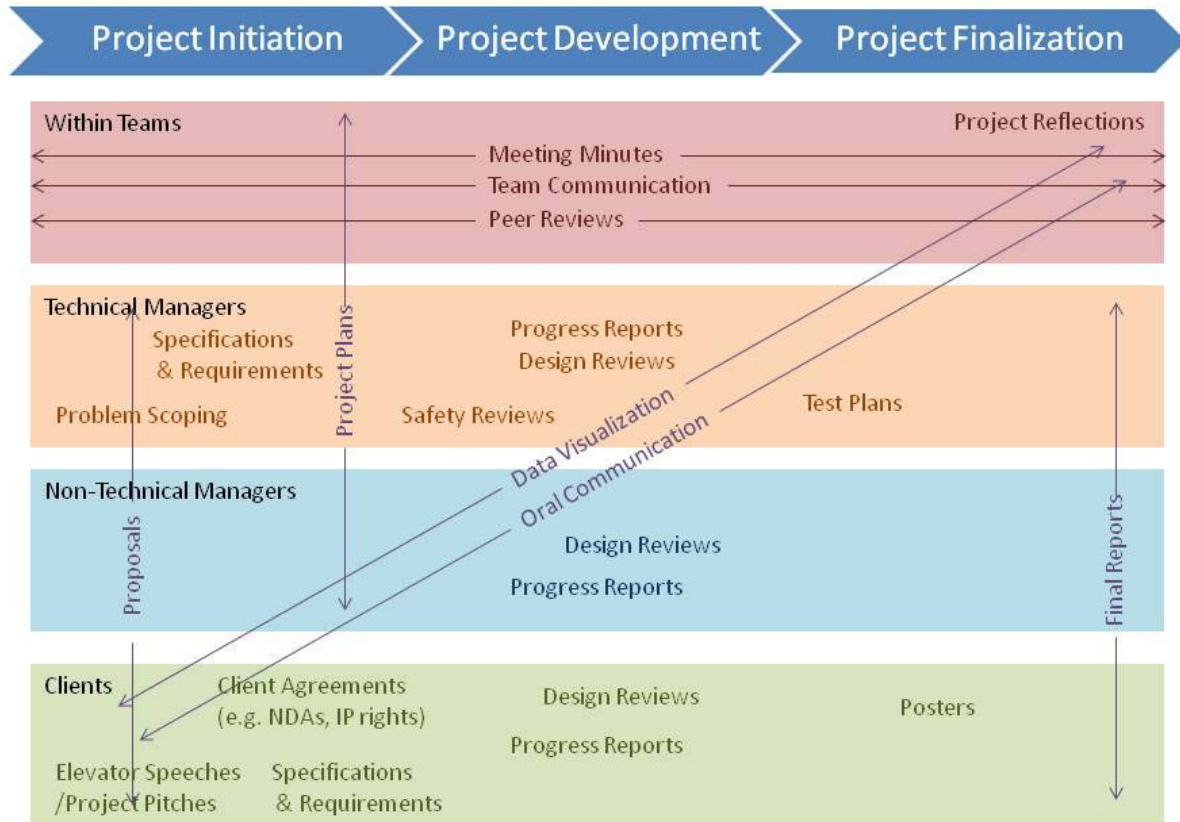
Project Initiation
Project Development
Project Finalization

Within Teams
Project Reflections
Meeting Minutes
Team Communication
Peer Reviews

Technical Managers
Specifications & Requirements
Problem Scoping
Project Plans
Progress Reports
Design Reviews
Safety Reviews
Test Plans

Data Visualization
Oral Communication

Non-Technical Managers
Proposals
Design Reviews
Progress Reports
Final Reports

Clients
Client Agreements (e.g. NDAs, IP rights)
Design Reviews
Posters
Progress Reports
Elevator Speeches /Project Pitches
Specifications & Requirements